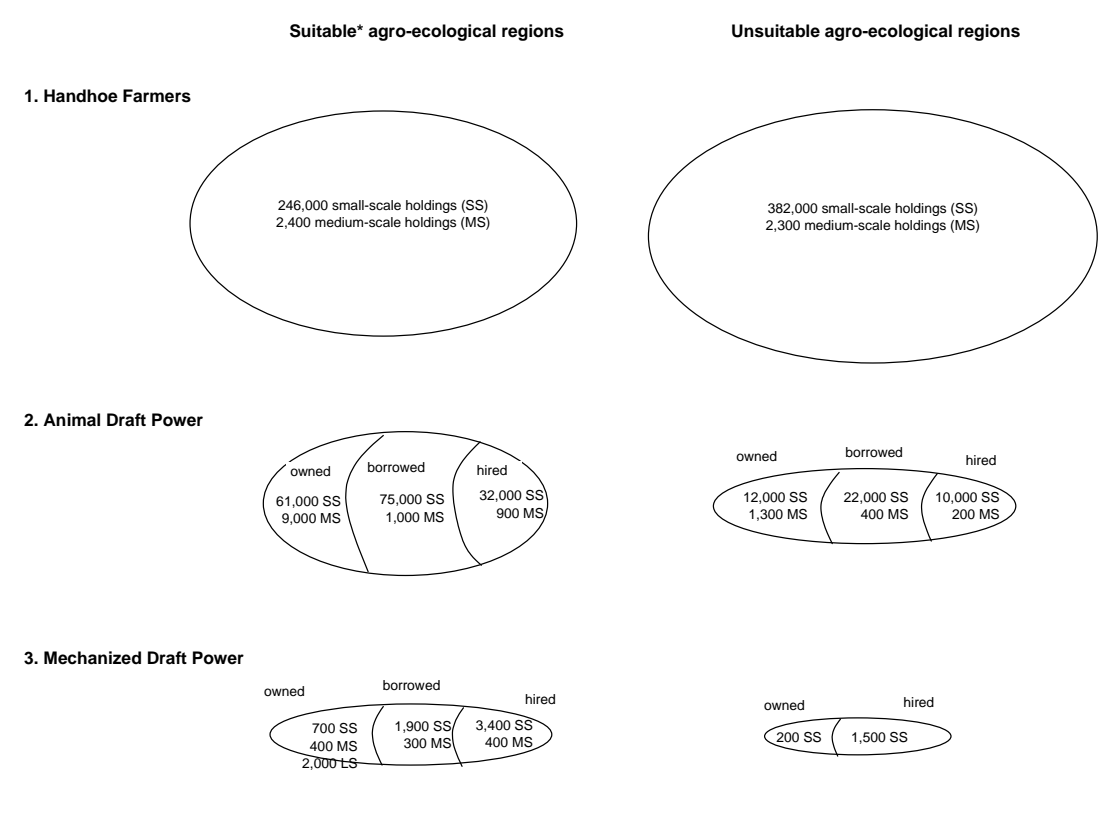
Suitable* agro-ecological regions

Unsuitable agro-ecological regions

1. Handhoe Farmers

246,000 small-scale holdings (SS)
2,400 medium-scale holdings (MS)

382,000 small-scale holdings (SS)
2,300 medium-scale holdings (MS)

2. Animal Draft Power

owned
61,000 SS
9,000 MS

borrowed
75,000 SS
1,000 MS

hired
32,000 SS
900 MS

owned
12,000 SS
1,300 MS

borrowed
22,000 SS
400 MS

hired
10,000 SS
200 MS

3. Mechanized Draft Power

owned
700 SS
400 MS
2,000 LS

borrowed
1,900 SS
300 MS

hired
3,400 SS
400 MS

owned
200 SS

hired
1,500 SS